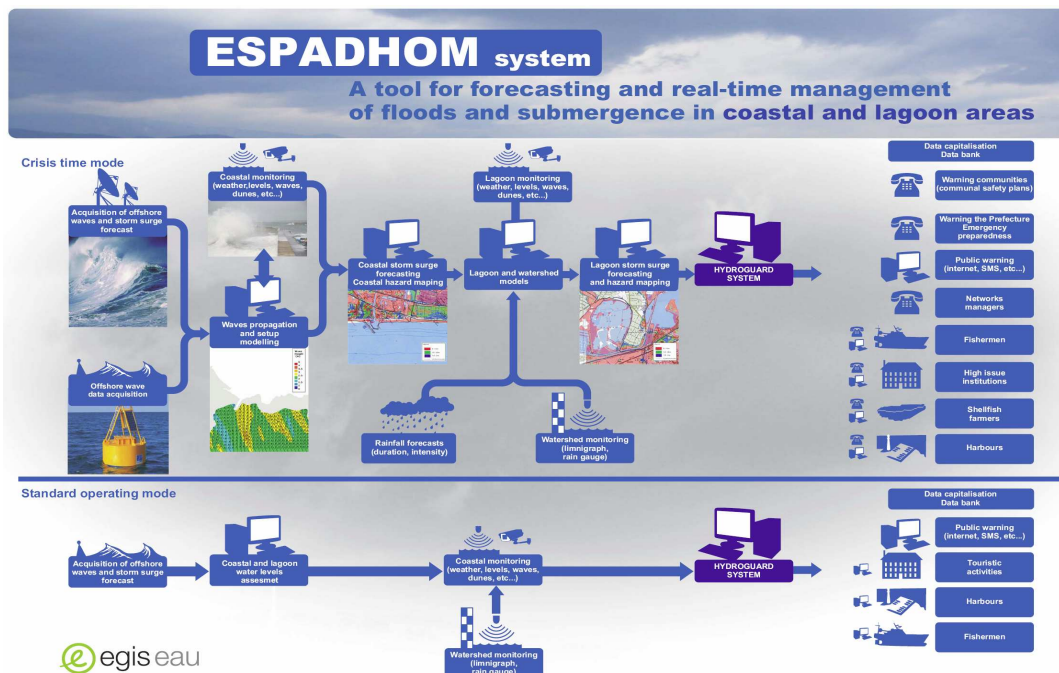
ESPADHOM system

A tool for forecasting and real-time management of floods and submergence in coastal and lagoon areas

Crisis time mode

Acquisition of offshore waves and storm surge forecast

Offshore wave data acquisition

Coastal monitoring (weather,levels, waves, dunes, etc...)

Waves propagation and setup modelling

Coastal storm surge forecasting Coastal hazard maping

Lagoon monitoring (weather, levels, waves, dunes, etc...)

Lagoon and watershed models

Lagoon storm surge forecasting and hazard mapping

HYDROGUARD SYSTEM

Rainfall forecasts (duration, intensity)

Watershed monitoring (limnigraph, rain gauge)

Data capitalisation Data bank

Warning communities (communal safety plans)

Warning the Prefecture Emergency preparedness

Public warning (internet, SMS, etc...)

Networks managers

Fishermen

High issue institutions

Shellfish farmers

Harbours

Standard operating mode

Acquisition of offshore waves and storm surge forecast

Coastal and lagoon water levels assesmet

Coastal monitoring (weather, levels, waves, dunes, etc...)

Watershed monitoring (limnigraph, rain gauge)

HYDROGUARD SYSTEM

Data capitalisation Data bank

Public warning (internet, SMS, etc...)

Touristic activities

Harbours

Fishermen

egis eau